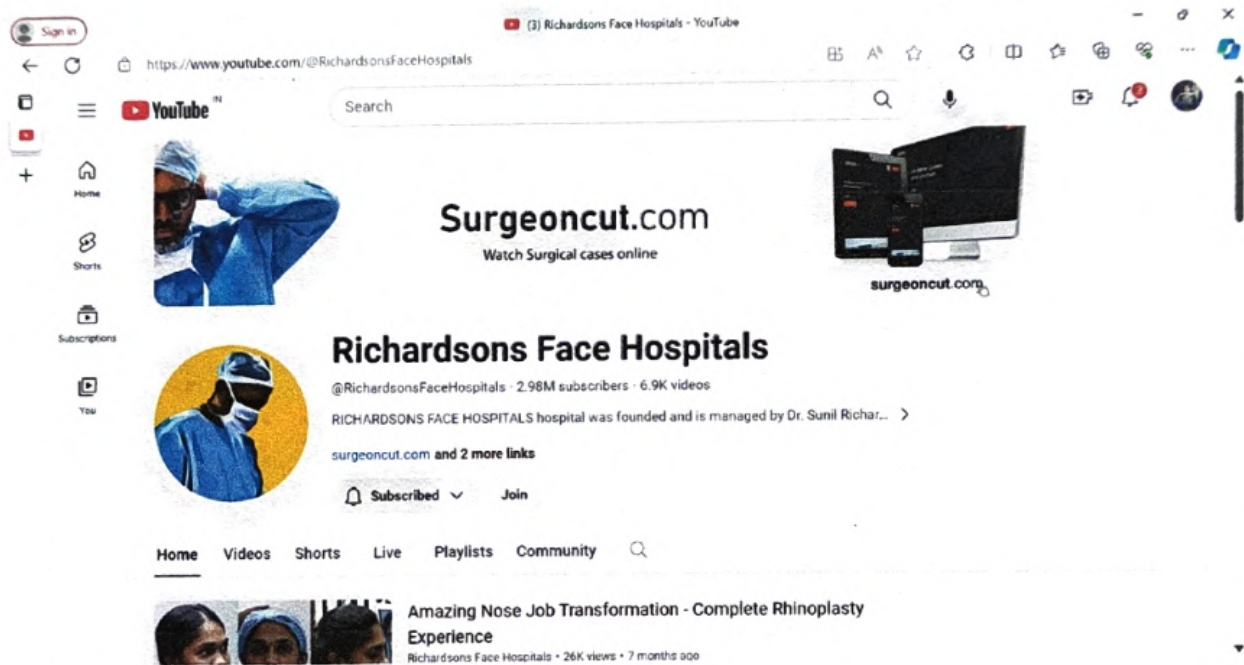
Sign in

(3) Richardsons Face Hospitals - YouTube

https://www.youtube.com/@RichardsonsFaceHospitals

YouTube IN

Search

Home

Shorts

Subscriptions

You

Surgeoncut.com
Watch Surgical cases online

surgeoncut.com

Richardsons Face Hospitals

@RichardsonsFaceHospitals · 2.98M subscribers · 6.9K videos

RICHARDSONS FACE HOSPITALS hospital was founded and is managed by Dr. Sunil Richar... >

surgeoncut.com and 2 more links

Subscribed

Join

Home Videos Shorts Live Playlists Community

Amazing Nose Job Transformation - Complete Rhinoplasty Experience

Richardsons Face Hospitals • 26K views • 7 months ago